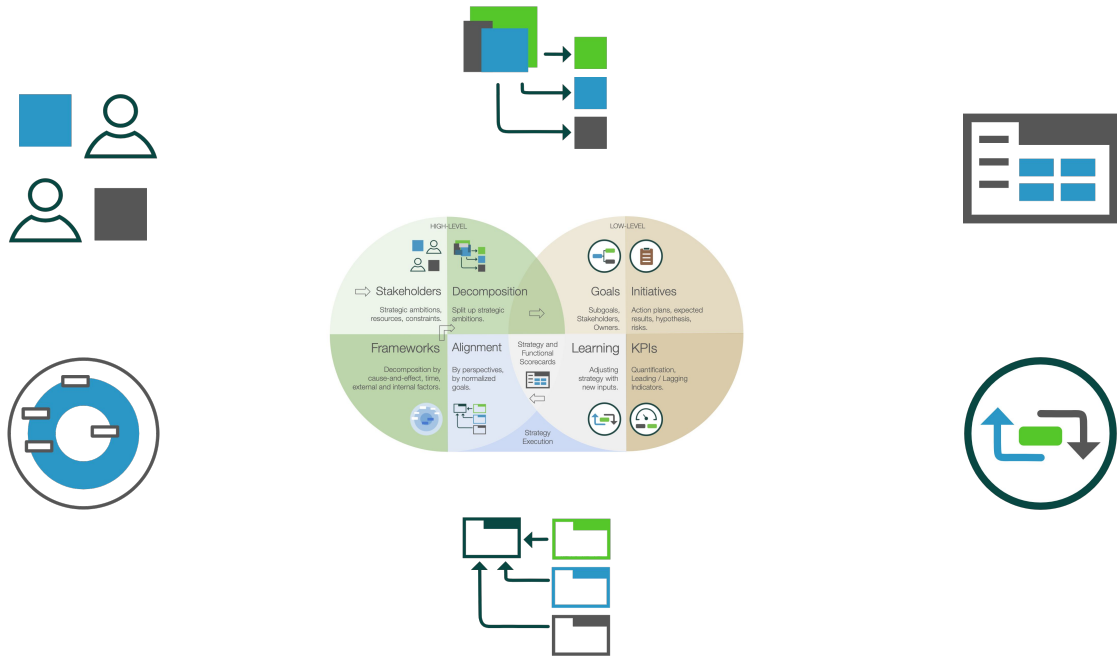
HIGH-LEVEL

LOW-LEVEL

Stakeholders
Strategic ambitions, resources, constraints.

Decomposition
Split up strategic ambitions.

Goals
Subgoals, Stakeholders, Owners.

Initiatives
Action plans, expected results, hypothesis, risks.

Frameworks
Decomposition by cause-and-effect, time, external and internal factors.

Alignment
By perspectives, by normalized goals.

Strategy and Functional Scorecards

Learning
Adjusting strategy with new inputs.

KPIs
Quantification, Leading / Lagging Indicators.

Strategy Execution